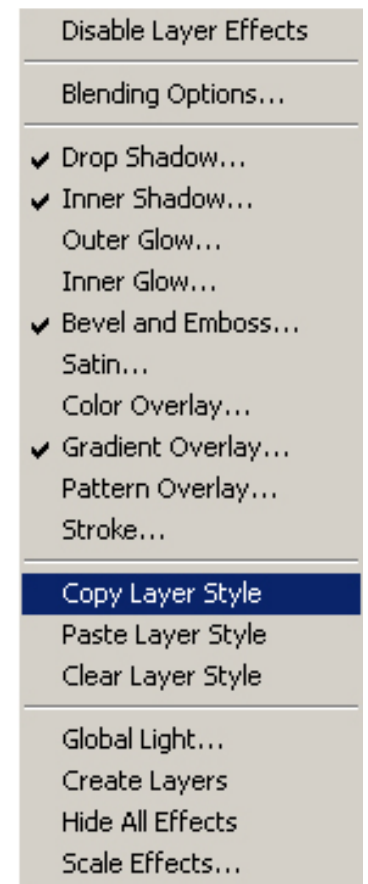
Disable Layer Effects

Blending Options...

✔ Drop Shadow...
✔ Inner Shadow...
Outer Glow...
Inner Glow...
✔ Bevel and Emboss...
Satin...
Color Overlay...
✔ Gradient Overlay...
Pattern Overlay...
Stroke...

Copy Layer Style
Paste Layer Style
Clear Layer Style

Global Light...
Create Layers
Hide All Effects
Scale Effects...